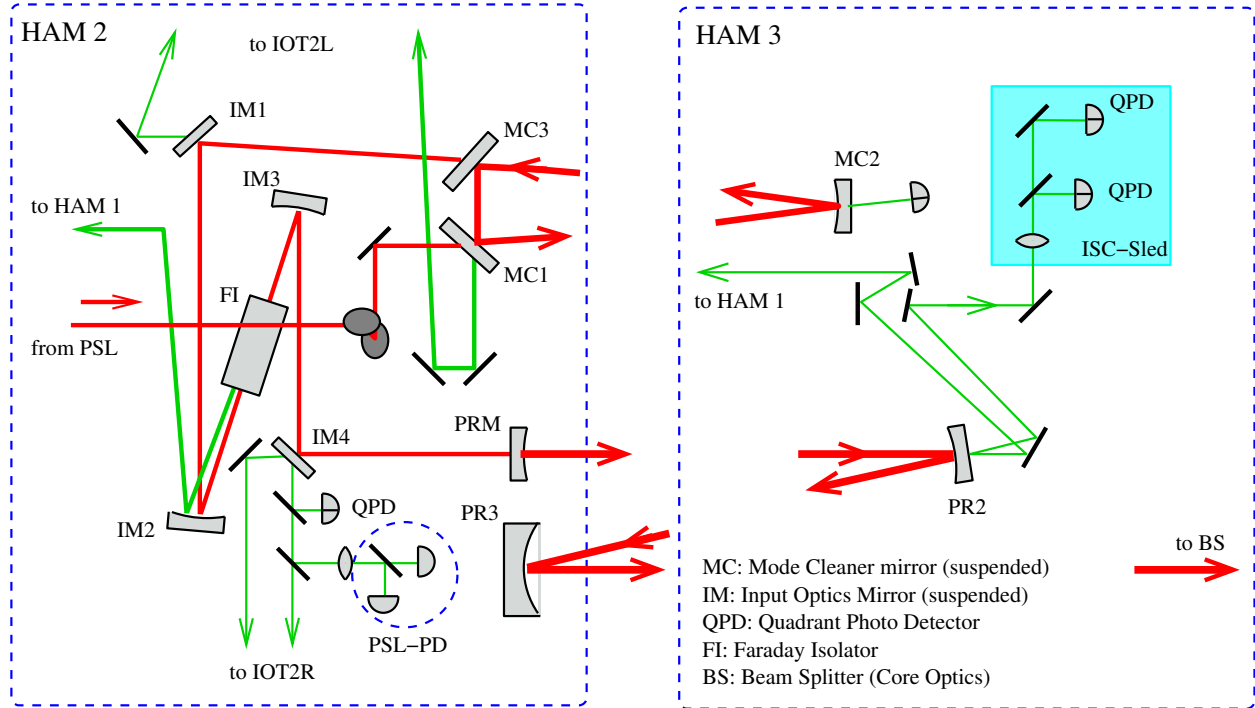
HAM 2

to IOT2L

IM1

MC3

IM3

to HAM 1

MC1

FI

from PSL

IM4

PRM

QPD

IM2

PR3

PSL−PD

to IOT2R

HAM 3

QPD

MC2

QPD

ISC−Sled

to HAM 1

PR2

to BS

MC: Mode Cleaner mirror (suspended)
IM: Input Optics Mirror (suspended)
QPD: Quadrant Photo Detector
FI: Faraday Isolator
BS: Beam Splitter (Core Optics)